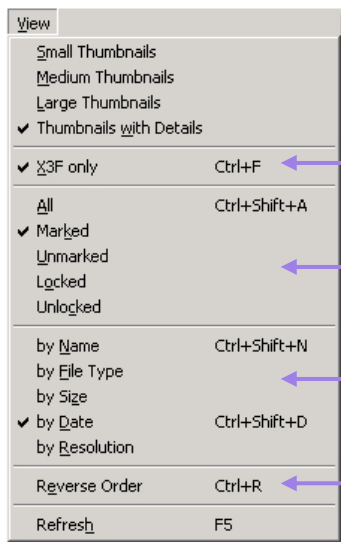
View

Small Thumbnails
Medium Thumbnails
Large Thumbnails
✔ Thumbnails with Details

✔ X3F only Ctrl+F

All Ctrl+Shift+A
✔ Marked
Unmarked
Locked
Unlocked

by Name Ctrl+Shift+N
by File Type
by Size
✔ by Date Ctrl+Shift+D
by Resolution

Reverse Order Ctrl+R

Refresh F5